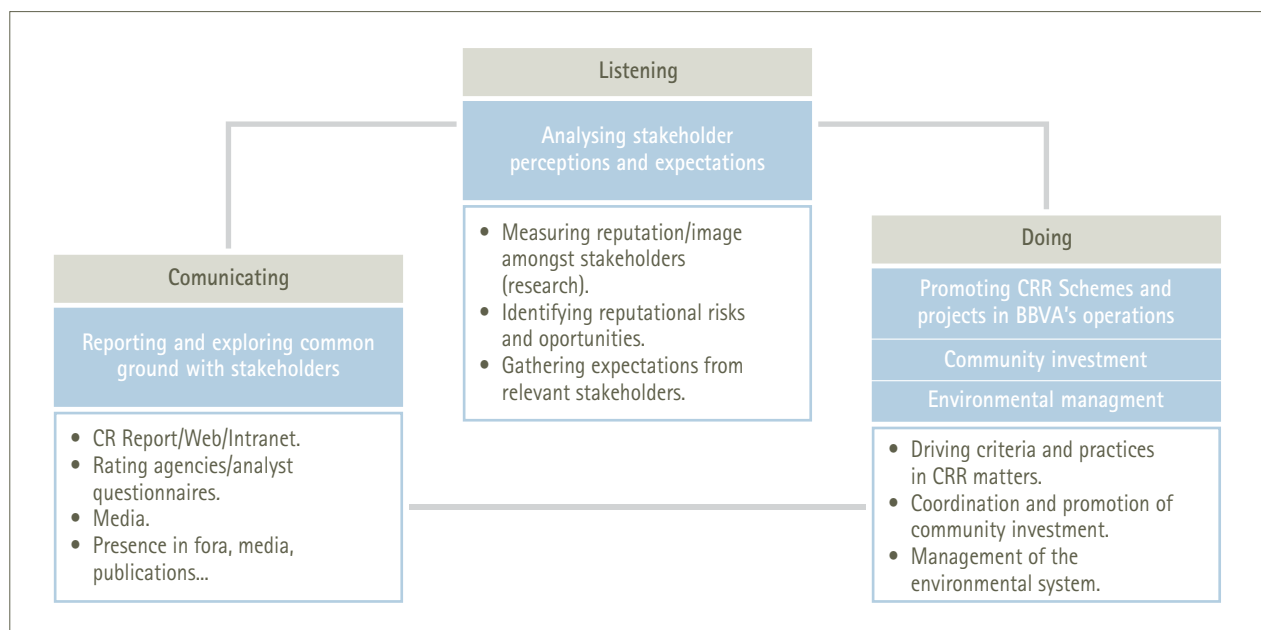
Listening

Analysing stakeholder perceptions and expectations

- Measuring reputation/image amongst stakeholders (research).
- Identifying reputational risks and oportunities.
- Gathering expectations from relevant stakeholders.

Comunicating

Reporting and exploring common ground with stakeholders

- CR Report/Web/Intranet.
- Rating agencies/analyst questionnaires.
- Media.
- Presence in fora, media, publications...

Doing

Promoting CRR Schemes and projects in BBVA's operations

Community investment

Environmental managment

- Driving criteria and practices in CRR matters.
- Coordination and promotion of community investment.
- Management of the environmental system.